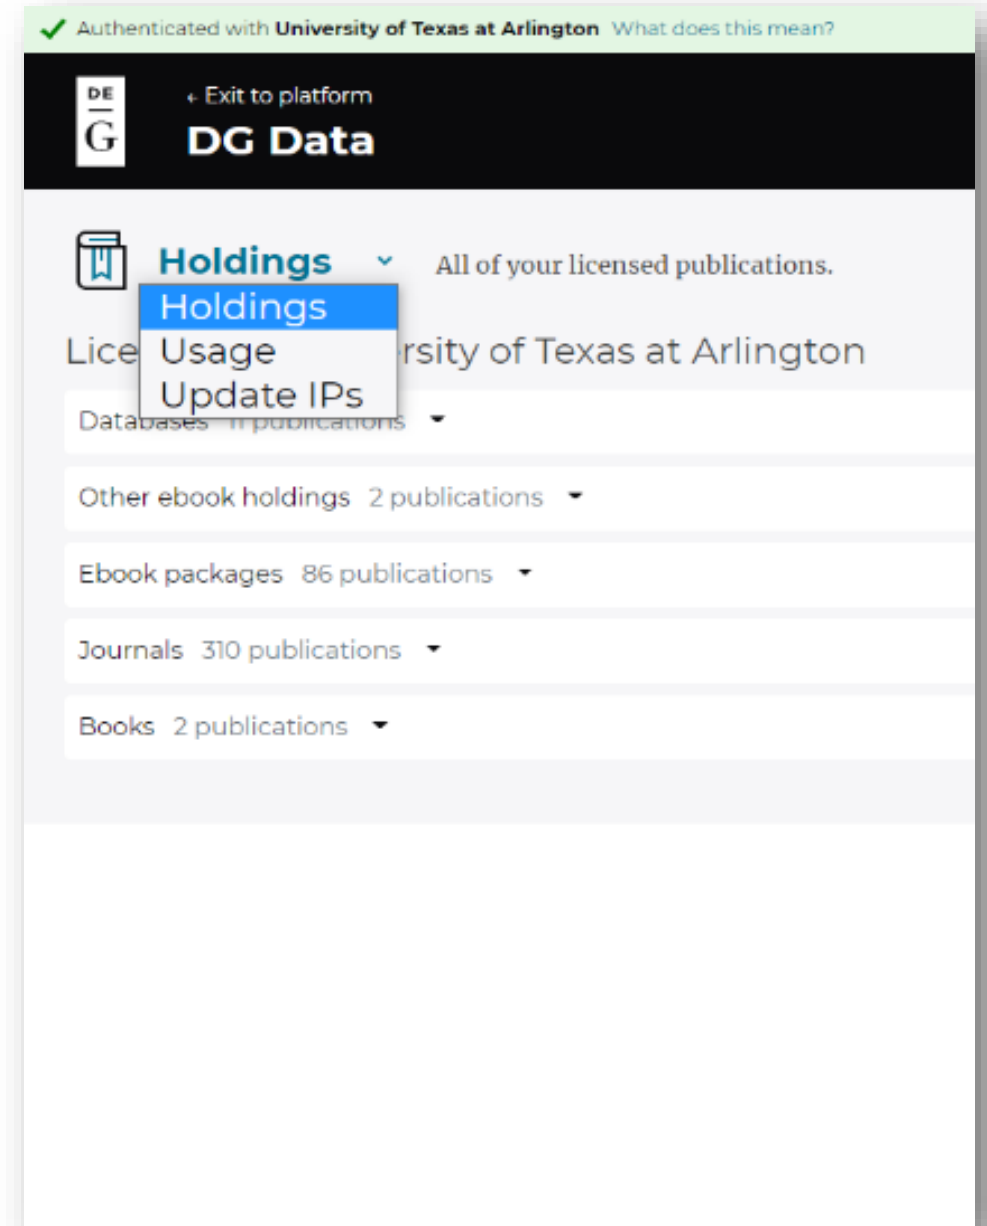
Authenticated with University of Texas at Arlington What does this mean?

DE G

← Exit to platform

DG Data

Holdings All of your licensed publications.

Holdings
Usage
Update IPs

Lice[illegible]rsity of Texas at Arlington

Databases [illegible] publications

Other ebook holdings 2 publications

Ebook packages 86 publications

Journals 310 publications

Books 2 publications